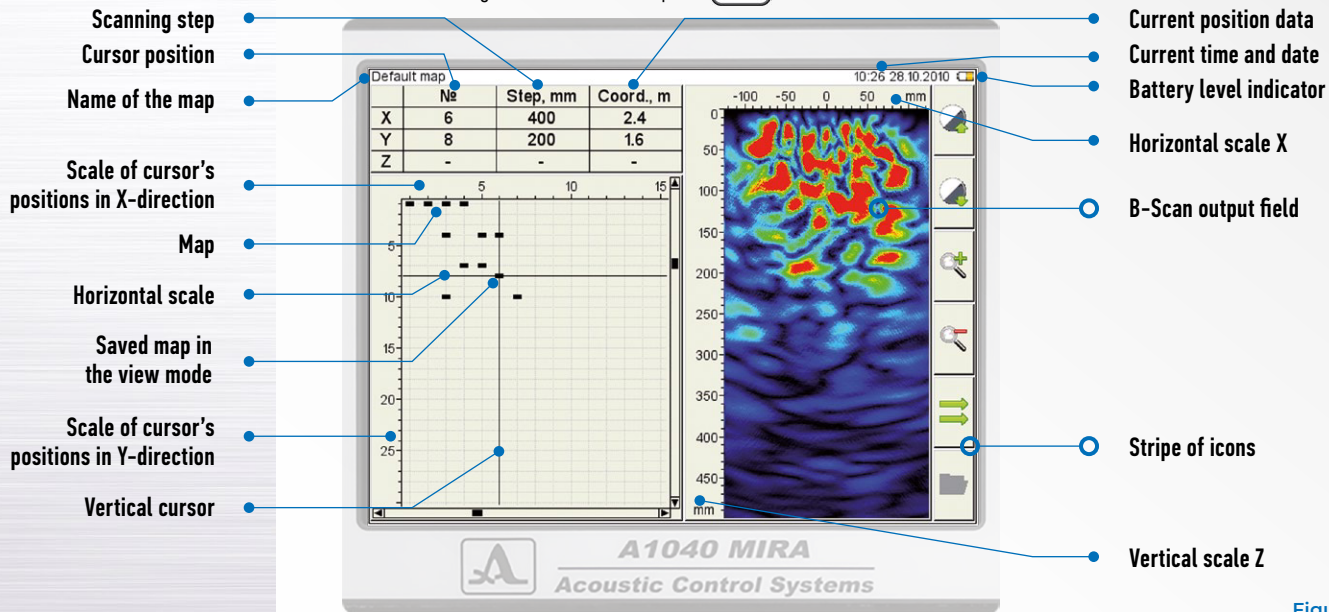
Scanning step
Cursor position
Name of the map
Scale of cursor's positions in X-direction
Map
Horizontal scale
Saved map in the view mode
Scale of cursor's positions in Y-direction
Vertical cursor

Default map

| | № | Step, mm | Coord., m |
|---|---|---|---|
| X | 6 | 400 | 2.4 |
| Y | 8 | 200 | 1.6 |
| Z | - | - | - |

5 10 15
5 10 15 20 25

10:26 28.10.2010
-100 -50 0 50 mm
0 50 100 150 200 250 300 350 400 450 mm

A1040 MIRA
Acoustic Control Systems

Current position data
Current time and date
Battery level indicator
Horizontal scale X
B-Scan output field
Stripe of icons
Vertical scale Z
Figu